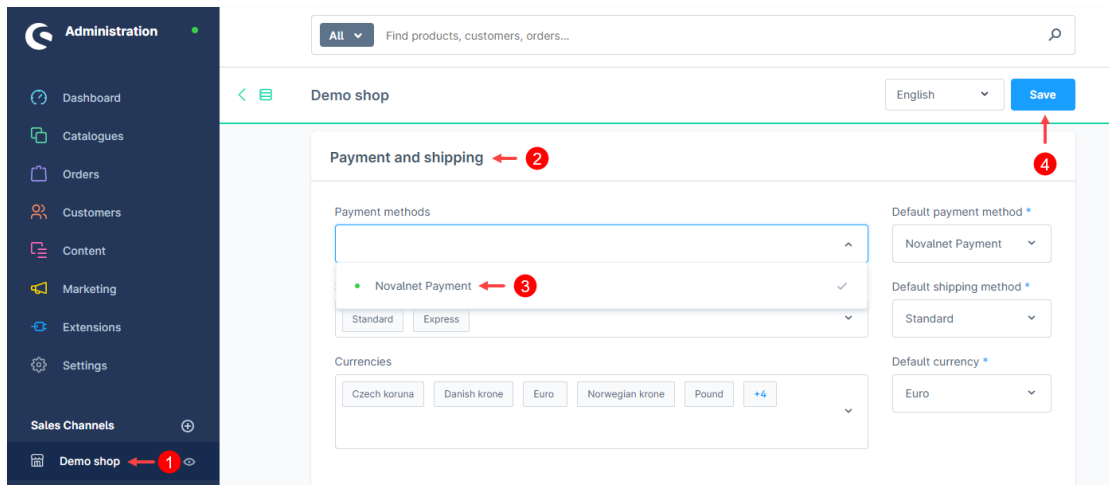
Administration

Dashboard
Catalogues
Orders
Customers
Content
Marketing
Extensions
Settings

Sales Channels

Demo shop 1

All Find products, customers, orders...

Demo shop

English

Save

4

Payment and shipping 2

Payment methods

Novalnet Payment 3

Standard Express

Currencies

Czech koruna Danish krone Euro Norwegian krone Pound +4

Default payment method *
Novalnet Payment

Default shipping method *
Standard

Default currency *
Euro